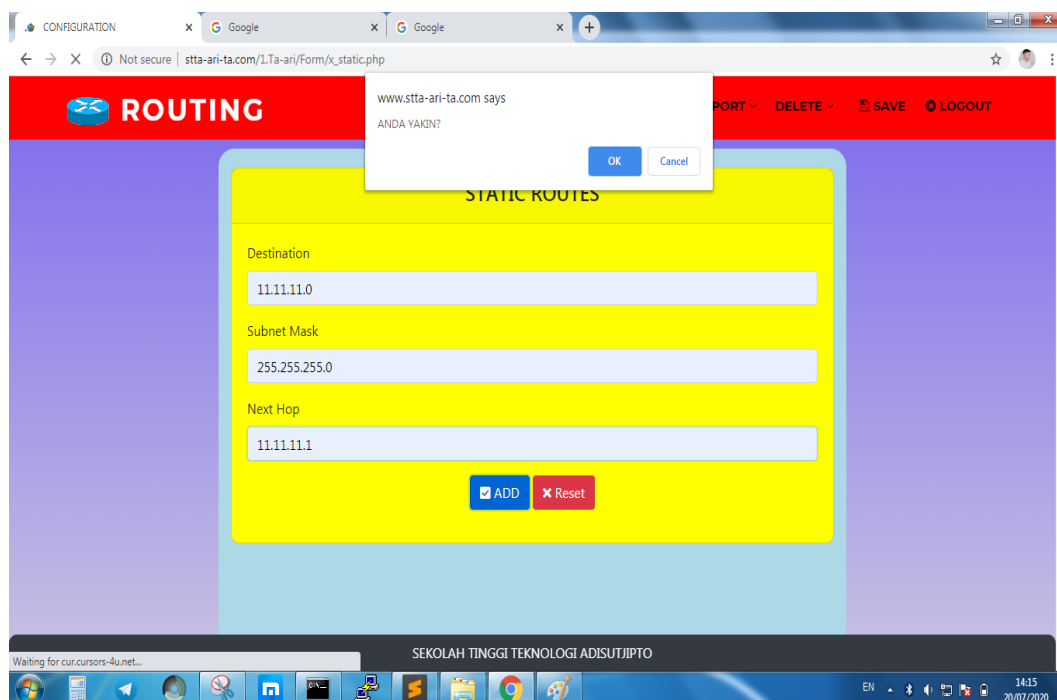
CONFIGURATION × Google × Google × +

Not secure | stta-ari-ta.com/1.Ta-ari/Form/x_static.php

ROUTING

www.stta-ari-ta.com says
ANDA YAKIN?
OK Cancel

PORT DELETE SAVE LOGOUT

STATIC ROUTES

Destination
11.11.11.0

Subnet Mask
255.255.255.0

Next Hop
11.11.11.1

ADD Reset

SEKOLAH TINGGI TEKNOLOGI ADISUTJIPTO

Waiting for cur.cursors-4u.net...

EN 14:15 20/07/2020